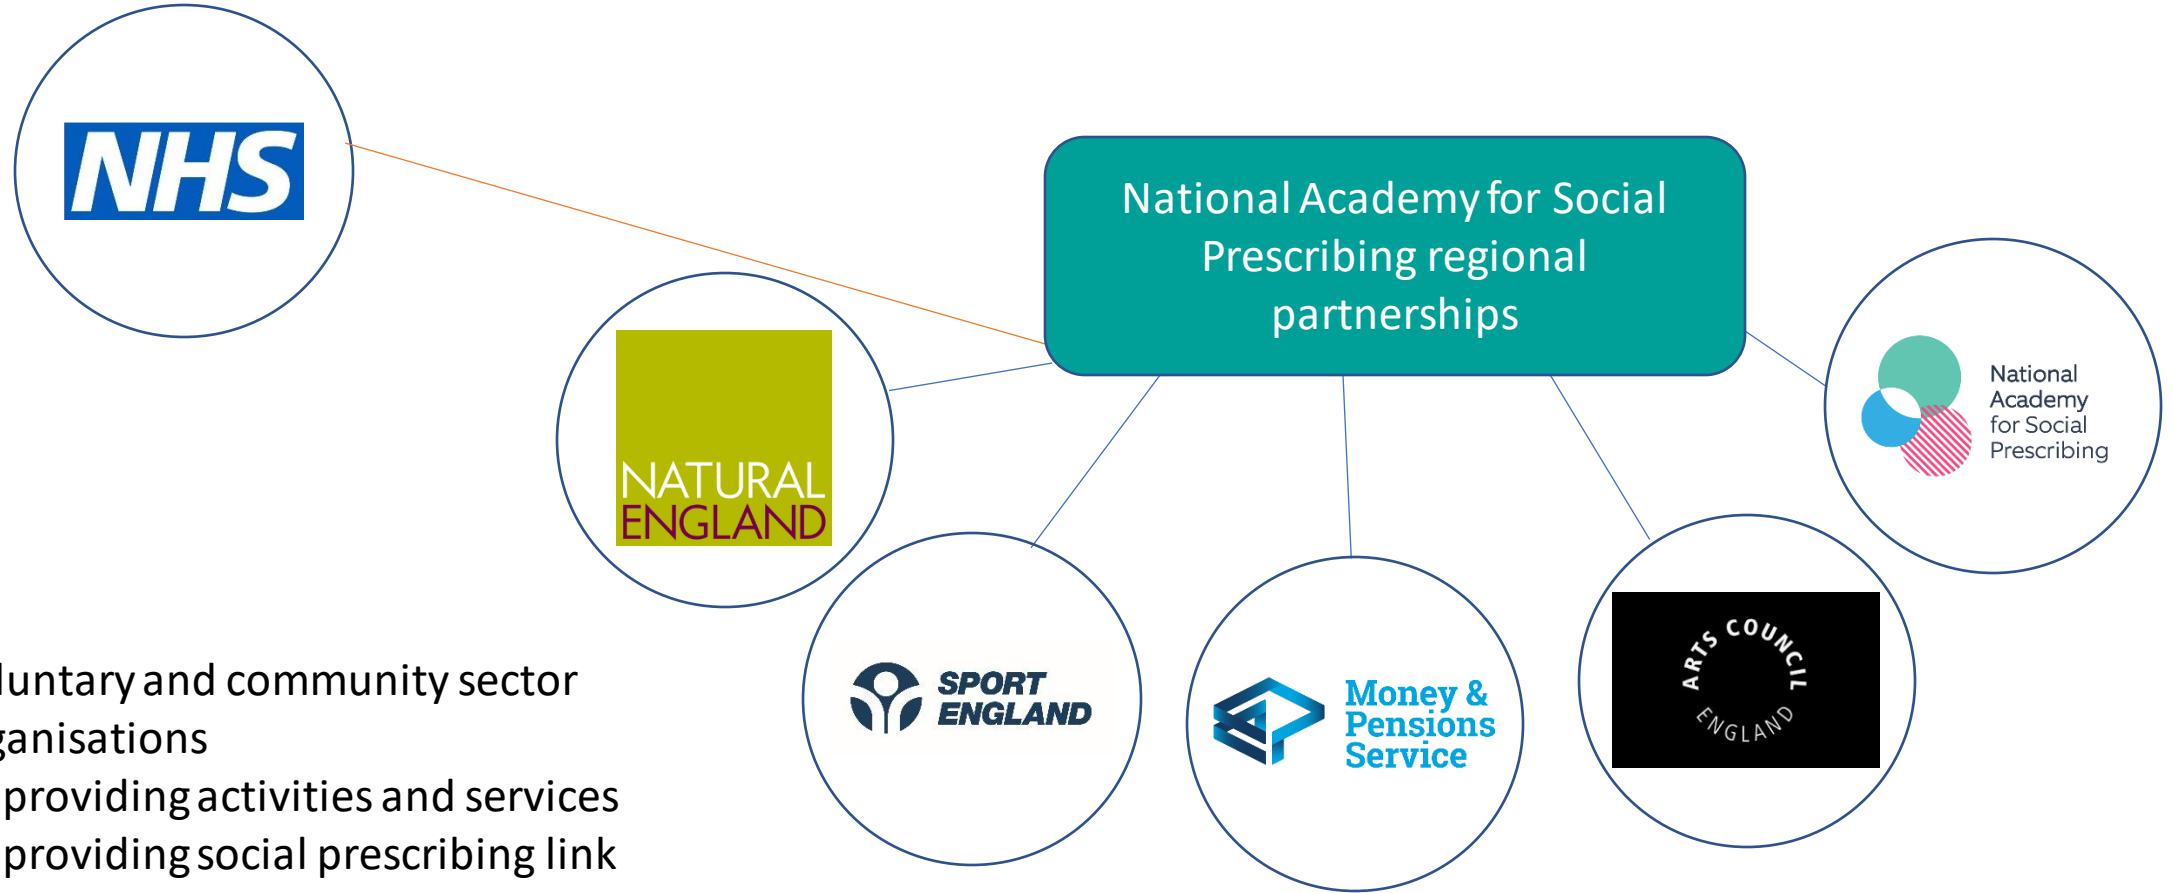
NHS

National Academy for Social Prescribing regional partnerships

NATURAL ENGLAND

National Academy for Social Prescribing

SPORT ENGLAND

Money & Pensions Service

ARTS COUNCIL ENGLAND

luntary and community sector ganisations
providing activities and services
providing social prescribing link